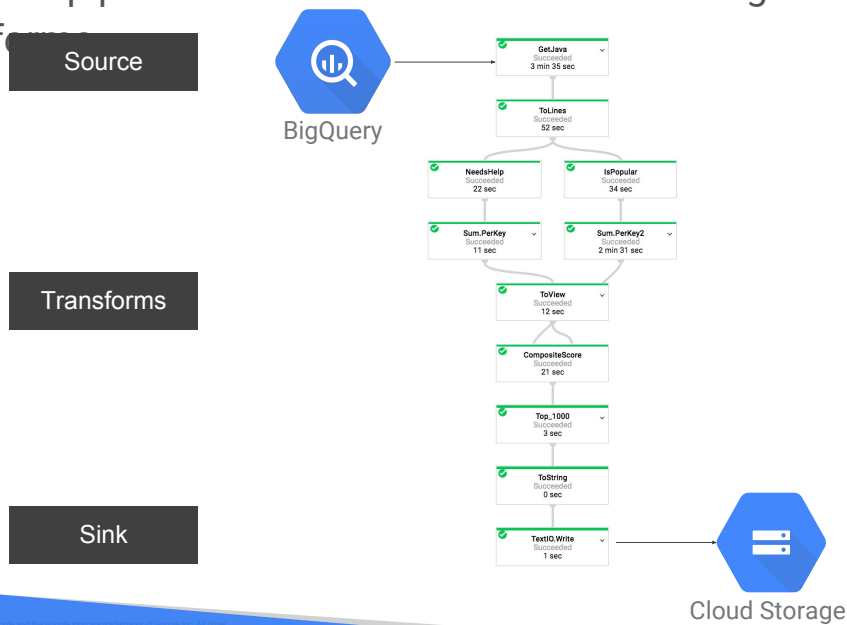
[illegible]

Source

BigQuery

GetJava
Succeeded
3 min 35 sec

ToLines
Succeeded
52 sec

NeedsHelp
Succeeded
22 sec

IsPopular
Succeeded
34 sec

Sum.PerKey
Succeeded
11 sec

Sum.PerKey2
Succeeded
2 min 31 sec

Transforms

ToView
Succeeded
12 sec

CompositeScore
Succeeded
21 sec

Top_1000
Succeeded
3 sec

ToString
Succeeded
0 sec

Sink

TextIO.Write
Succeeded
1 sec

Cloud Storage